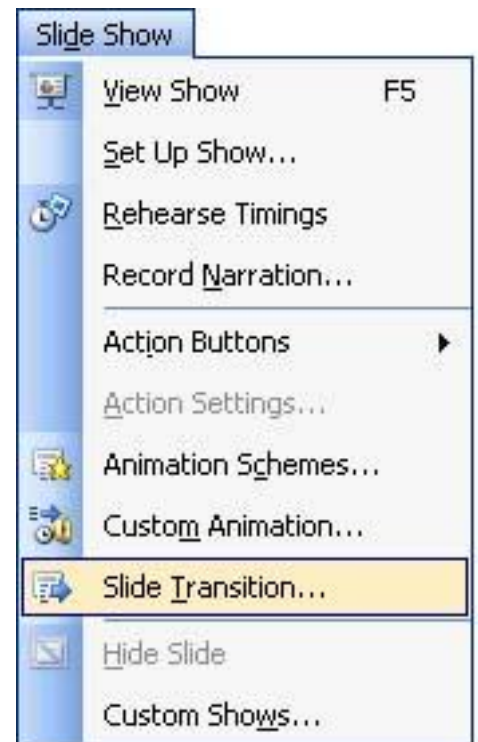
Slide Show

View Show F5

Set Up Show...

Rehearse Timings

Record Narration...

Action Buttons

Action Settings...

Animation Schemes...

Custom Animation...

Slide Transition...

Hide Slide

Custom Shows...